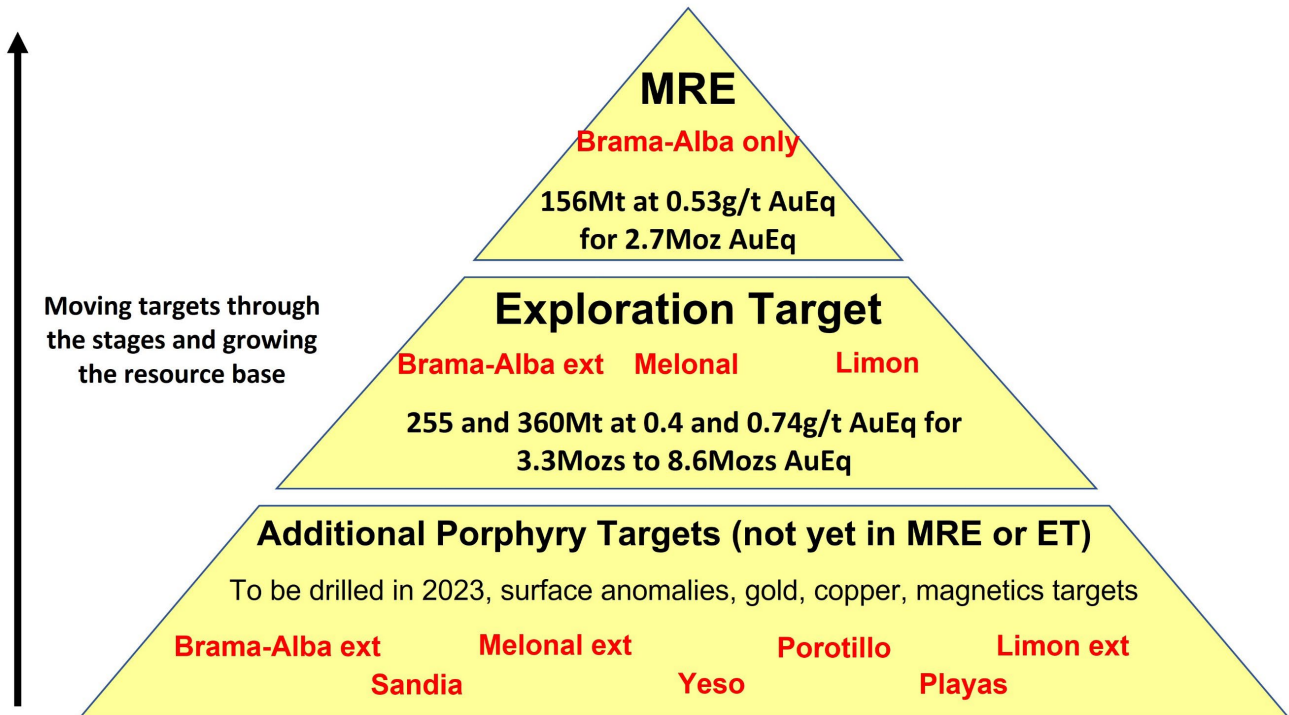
Moving targets through the stages and growing the resource base

MRE

Brama-Alba only

156Mt at 0.53g/t AuEq for 2.7Moz AuEq

Exploration Target

Brama-Alba ext Melonal Limon

255 and 360Mt at 0.4 and 0.74g/t AuEq for 3.3Mozs to 8.6Mozs AuEq

Additional Porphyry Targets (not yet in MRE or ET)

To be drilled in 2023, surface anomalies, gold, copper, magnetics targets

Brama-Alba ext Melonal ext Porotillo Limon ext

Sandia Yeso Playas